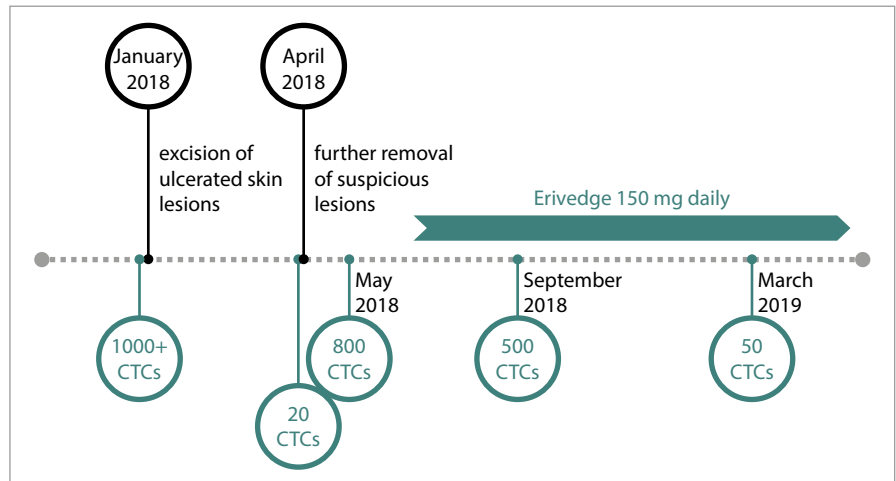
January 2018

excision of ulcerated skin lesions

April 2018

further removal of suspicious lesions

Erivedge 150 mg daily

May 2018

September 2018

March 2019

1000+ CTCs

20 CTCs

800 CTCs

500 CTCs

50 CTCs